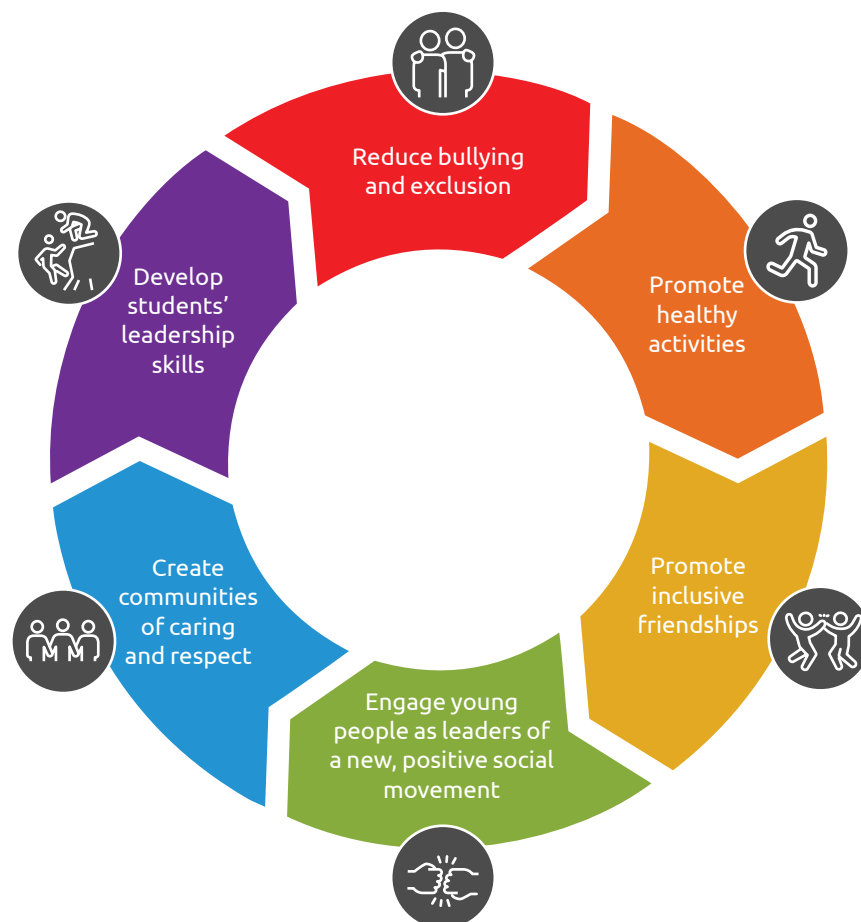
Reduce bullying and exclusion

Promote healthy activities

Promote inclusive friendships

Engage young people as leaders of a new, positive social movement

Create communities of caring and respect

Develop students' leadership skills